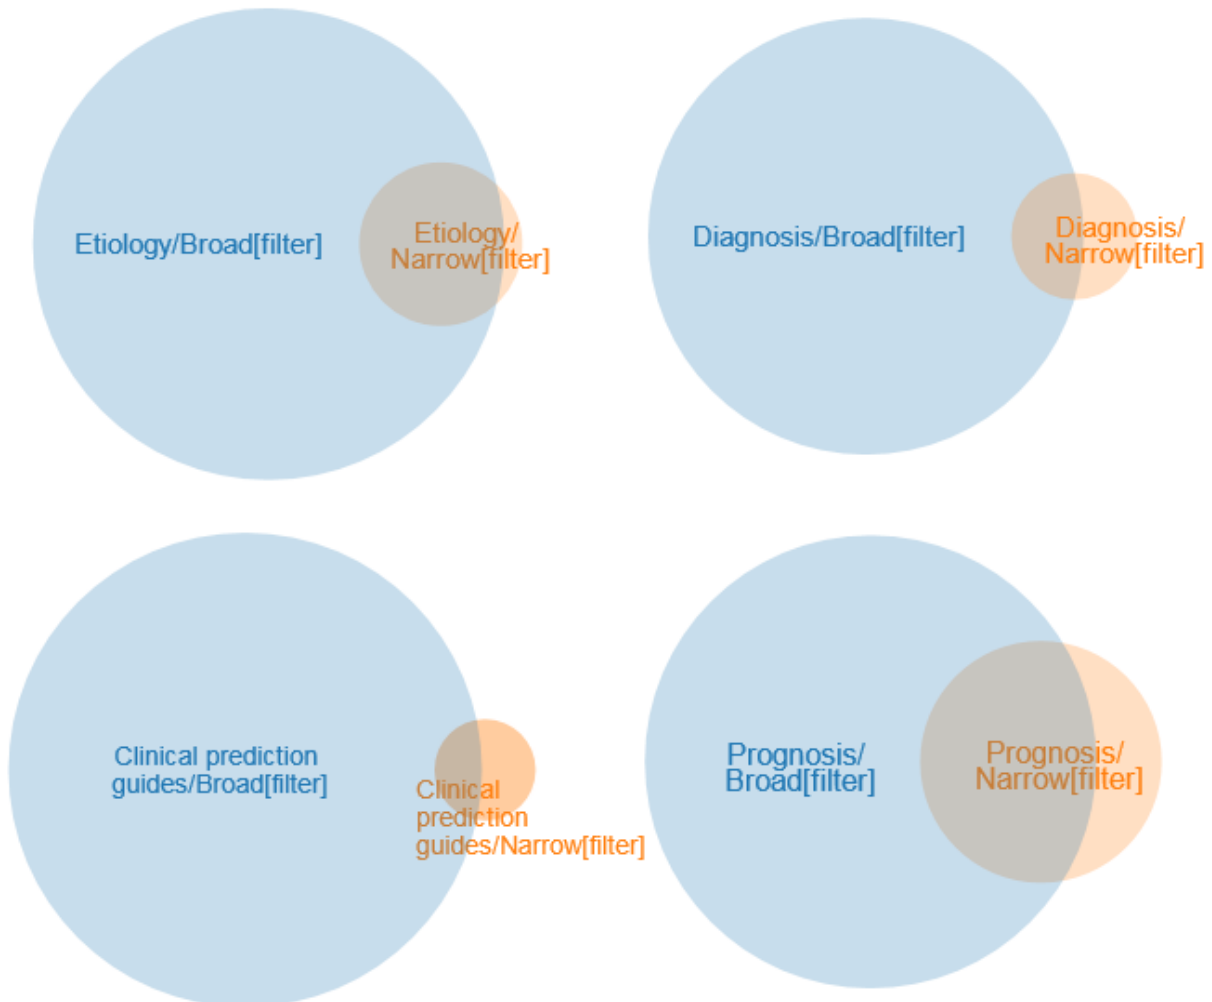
Etiology/Broad[filter]

Etiology/ Narrow[filter]

Diagnosis/Broad[filter]

Diagnosis/ Narrow[filter]

Clinical prediction guides/Broad[filter]

Clinical prediction guides/Narrow[filter]

Prognosis/ Broad[filter]

Prognosis/ Narrow[filter]